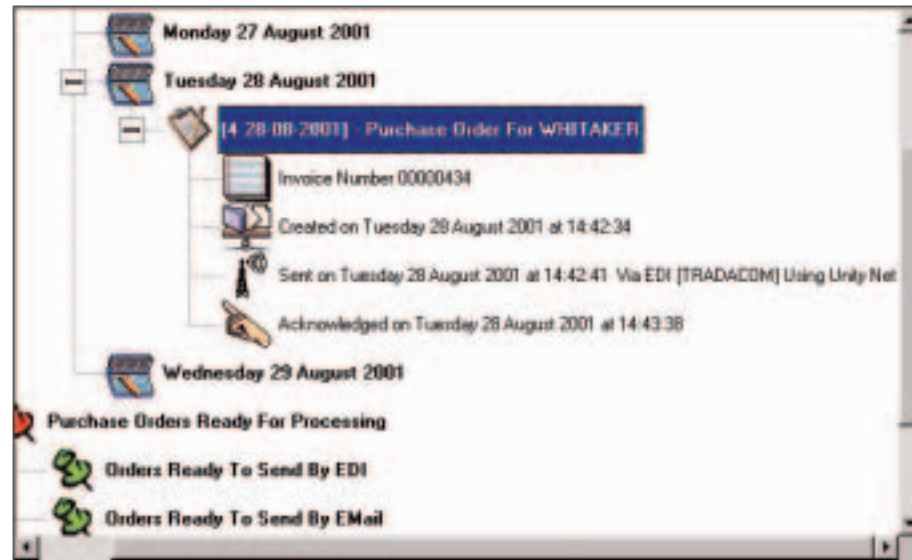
Monday 27 August 2001

Tuesday 28 August 2001

[4 28-08-2001] - Purchase Order For WHITAKER

Invoice Number 00000434

Created on Tuesday 28 August 2001 at 14:42:34

Sent on Tuesday 28 August 2001 at 14:42:41 Via EDI [TRADACOM] Using Unity Net

Acknowledged on Tuesday 28 August 2001 at 14:43:38

Wednesday 29 August 2001

Purchase Orders Ready For Processing

Orders Ready To Send By EDI

Orders Ready To Send By EMail